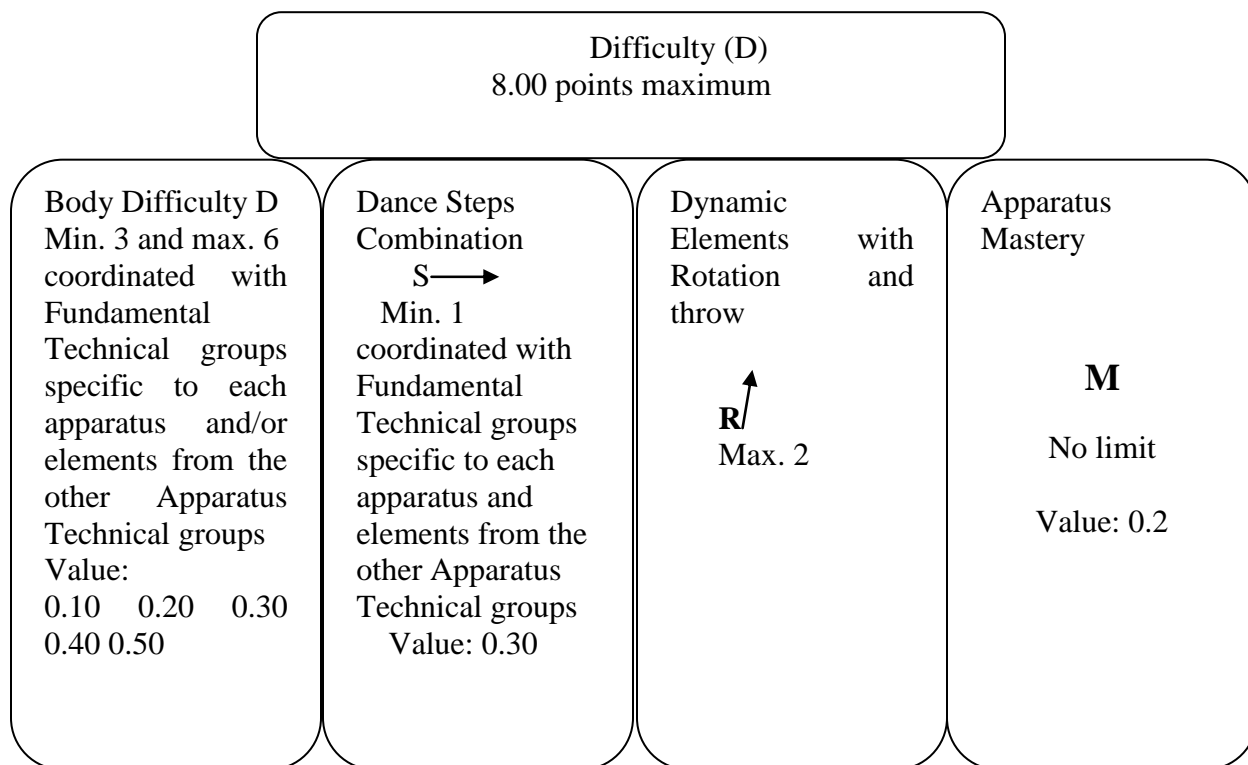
Difficulty (D)
8.00 points maximum

Body Difficulty D
Min. 3 and max. 6 coordinated with Fundamental Technical groups specific to each apparatus and/or elements from the other Apparatus Technical groups
Value:
0.10 0.20 0.30 0.40 0.50

Dance Steps Combination
S
Min. 1 coordinated with Fundamental Technical groups specific to each apparatus and elements from the other Apparatus Technical groups
Value: 0.30

Dynamic Elements with Rotation and throw

R
Max. 2

Apparatus Mastery

M

No limit

Value: 0.2